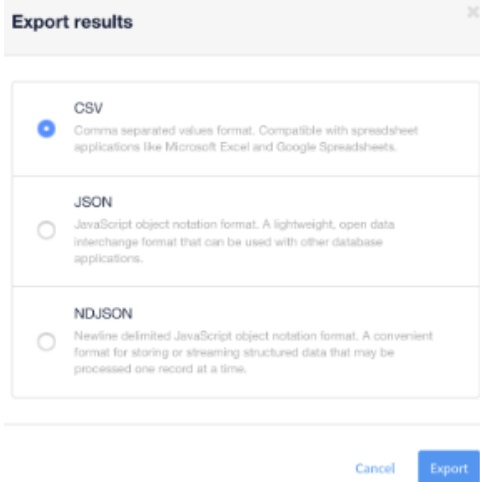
Export results

×

CSV

Comma separated values format. Compatible with spreadsheet applications like Microsoft Excel and Google Spreadsheets.

JSON

JavaScript object notation format. A lightweight, open data interchange format that can be used with other database applications.

NDJSON

Newline delimited JavaScript object notation format. A convenient format for storing or streaming structured data that may be processed one record at a time.

Cancel

Export